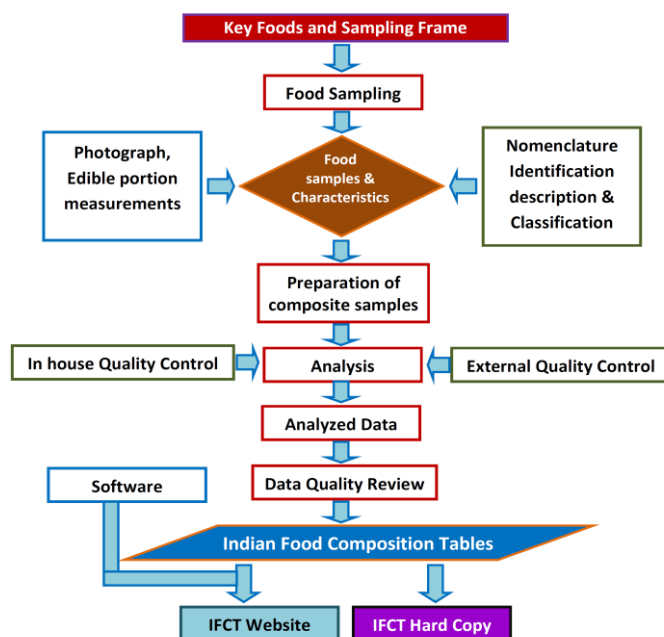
Key Foods and Sampling Frame

Food Sampling

Photograph, Edible portion measurements

Food samples & Characteristics

Nomenclature Identification description & Classification

Preparation of composite samples

In house Quality Control

Analysis

External Quality Control

Analyzed Data

Software

Data Quality Review

Indian Food Composition Tables

IFCT Website

IFCT Hard Copy